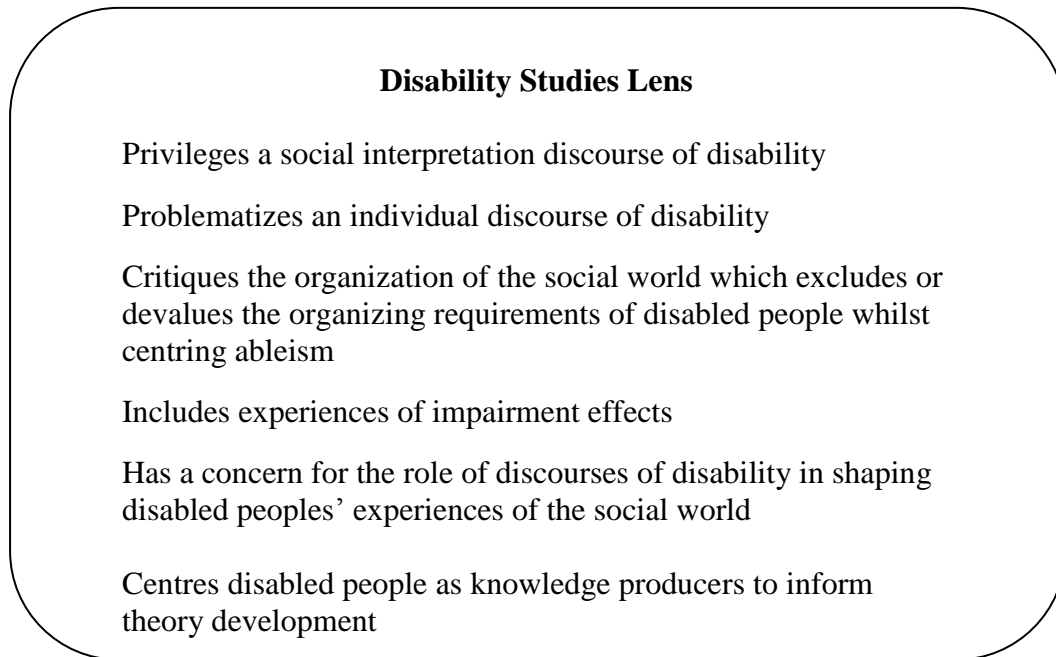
**Disability Studies Lens**

Privileges a social interpretation discourse of disability

Problematizes an individual discourse of disability

Critiques the organization of the social world which excludes or devalues the organizing requirements of disabled people whilst centring ableism

Includes experiences of impairment effects

Has a concern for the role of discourses of disability in shaping disabled peoples' experiences of the social world

Centres disabled people as knowledge producers to inform theory development